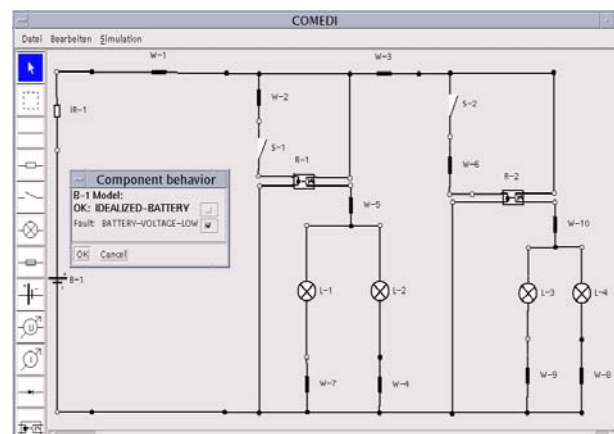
COMEDI

Datei Bearbeiten Simulation

W-1

W-3

IB-1

W-2

S-2

S-1

R-1

W-6

Component behavior

B-1 Model:

OK: IDEALIZED-BATTERY

Fault: BATTERY-VOLTAGE-LOW

OK Cancel

R-2

W-5

W-10

B-1

L-1

L-2

L-3

L-4

W-7

W-4

W-9

W-8